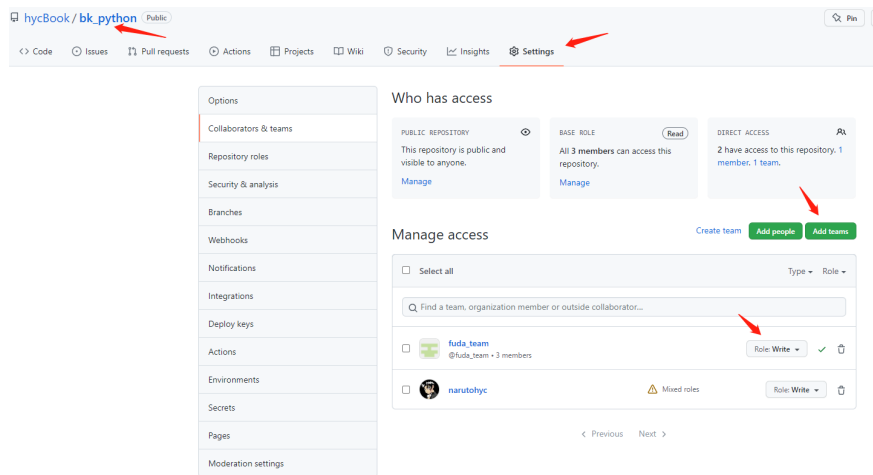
hycBook / bk_python Public

Pin

Code Issues Pull requests Actions Projects Wiki Security Insights Settings

Options
Collaborators & teams
Repository roles
Security & analysis
Branches
Webhooks
Notifications
Integrations
Deploy keys
Actions
Environments
Secrets
Pages
Moderation settings

Who has access

PUBLIC REPOSITORY
This repository is public and visible to anyone.
Manage

BASE ROLE Read
All 3 members can access this repository.
Manage

DIRECT ACCESS
2 have access to this repository. 1 member. 1 team.

Manage access

Create team Add people Add teams

Select all Type Role

Find a team, organization member or outside collaborator...

fuda_team
@fuda_team • 3 members
Role: Write

narutohyc
Mixed roles
Role: Write

Previous Next